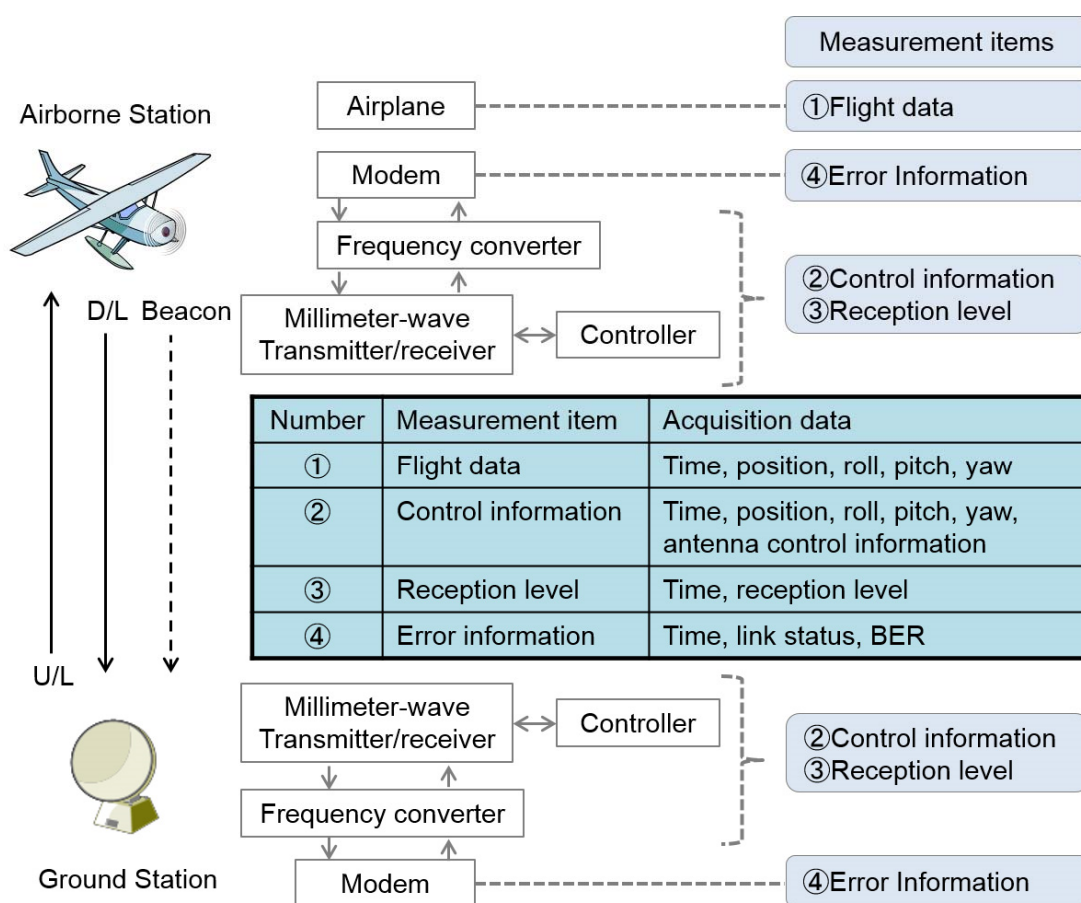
Measurement items

Airborne Station

Airplane

①Flight data

Modem

④Error Information

Frequency converter

②Control information
③Reception level

D/L Beacon

Millimeter-wave Transmitter/receiver

Controller

| Number | Measurement item | Acquisition data |
|---|---|---|
| ① | Flight data | Time, position, roll, pitch, yaw |
| ② | Control information | Time, position, roll, pitch, yaw, antenna control information |
| ③ | Reception level | Time, reception level |
| ④ | Error information | Time, link status, BER |

U/L

Millimeter-wave Transmitter/receiver

Controller

②Control information
③Reception level

Frequency converter

Ground Station

Modem

④Error Information